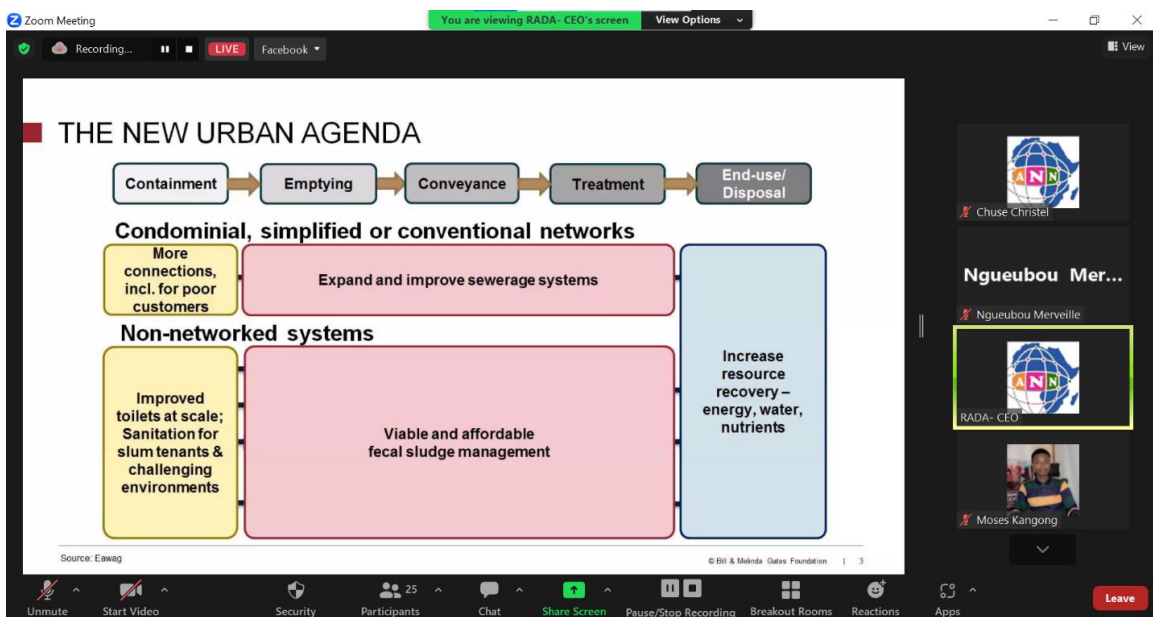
Zoom Meeting
You are viewing RADA- CEO's screen View Options

Recording... LIVE Facebook
View

THE NEW URBAN AGENDA

Containment
Emptying
Conveyance
Treatment
End-use/ Disposal

Condominial, simplified or conventional networks

More connections, incl. for poor customers

Expand and improve sewerage systems

Non-networked systems

Improved toilets at scale; Sanitation for slum tenants & challenging environments

Viable and affordable fecal sludge management

Increase resource recovery – energy, water, nutrients

Source: Eawag
© Bill & Melinda Gates Foundation | 3

ANN
Chuse Christel
Ngueubou Mer...
Ngueubou Merveille
ANN
RADA- CEO
Moses Kangong

Unmute
Start Video
Security
25
Participants
Chat
Share Screen
Pause/Stop Recording
Breakout Rooms
Reactions
Apps
Leave